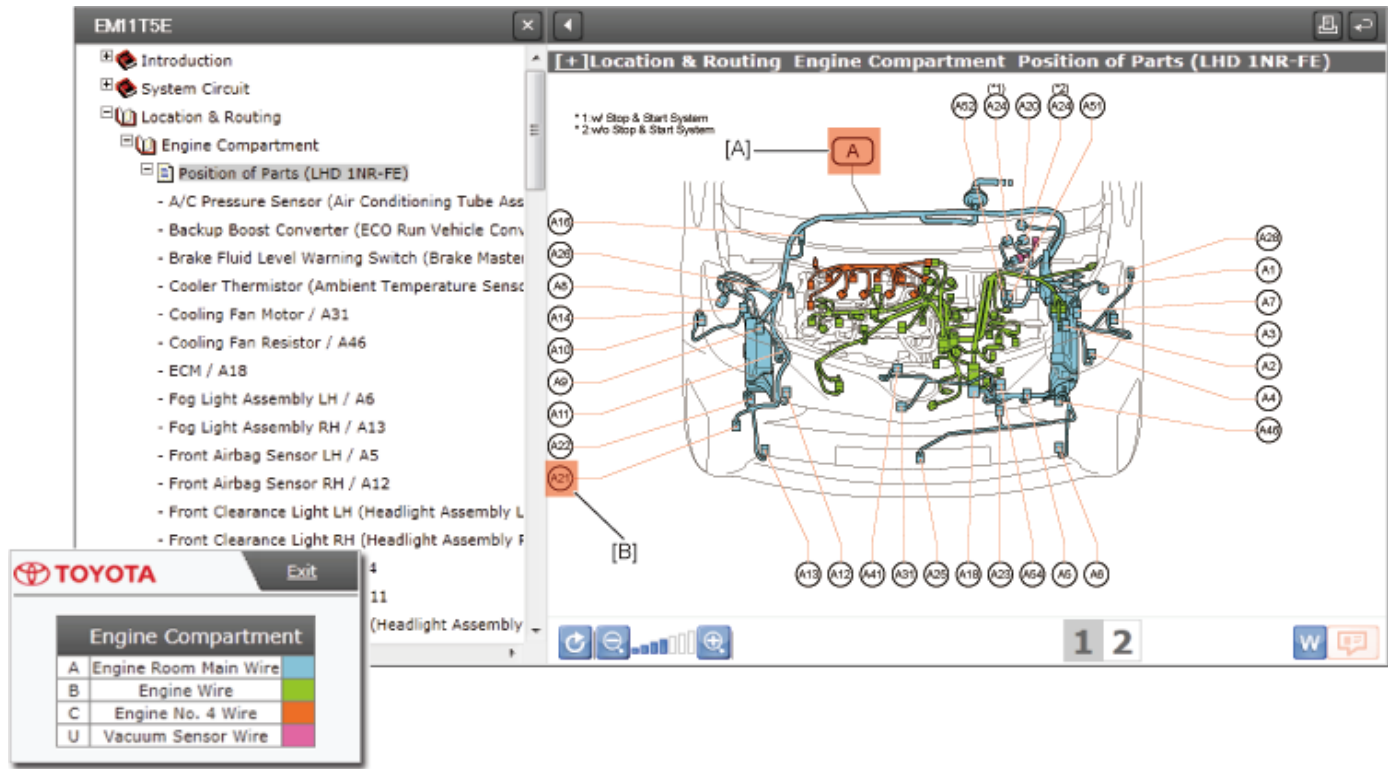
EM11T5E

Introduction
System Circuit
Location & Routing
Engine Compartment
Position of Parts (LHD 1NR-FE)
- A/C Pressure Sensor (Air Conditioning Tube Ass
- Backup Boost Converter (ECO Run Vehicle Conv
- Brake Fluid Level Warning Switch (Brake Maste
- Cooler Thermistor (Ambient Temperature Sens
- Cooling Fan Motor / A31
- Cooling Fan Resistor / A46
- ECM / A18
- Fog Light Assembly LH / A6
- Fog Light Assembly RH / A13
- Front Airbag Sensor LH / A5
- Front Airbag Sensor RH / A12
- Front Clearance Light LH (Headlight Assembly L
- Front Clearance Light RH (Headlight Assembly R
4
11
(Headlight Assembly

[+]Location & Routing Engine Compartment Position of Parts (LHD 1NR-FE)

* 1:w/ Stop & Start System
* 2:w/o Stop & Start System

(*1) (*2)
A52 A24 A20 A24 A51
[A] A
A16 A26 A8 A14 A10 A9 A11 A22 A21
A28 A1 A7 A3 A2 A4 A46
[B]
A13 A12 A41 A31 A25 A18 A23 A64 A5 A6

1 2
W

TOYOTA Exit

| Engine Compartment | | |
|---|---|---|
| A | Engine Room Main Wire | |
| B | Engine Wire | |
| C | Engine No. 4 Wire | |
| U | Vacuum Sensor Wire | |